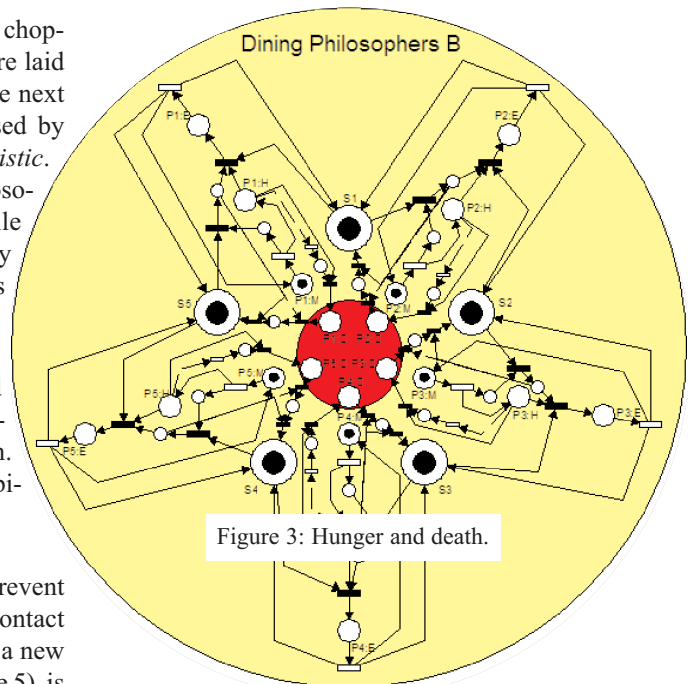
chop-
re laid
e next
sed by
istic.
eso-
le
y
s

n.
pi-

revent
ontact
a new
e 5) is

Dining Philosophers B

P1:E
P2:E
P1:H
S1
P2:H
S5
P1:M
P2:M
S2
P5:H
P5:M
P3:M
P3:H
P3:E
P5:E
P4:M
S4
S3
P4:E

Figure 3: Hunger and death.